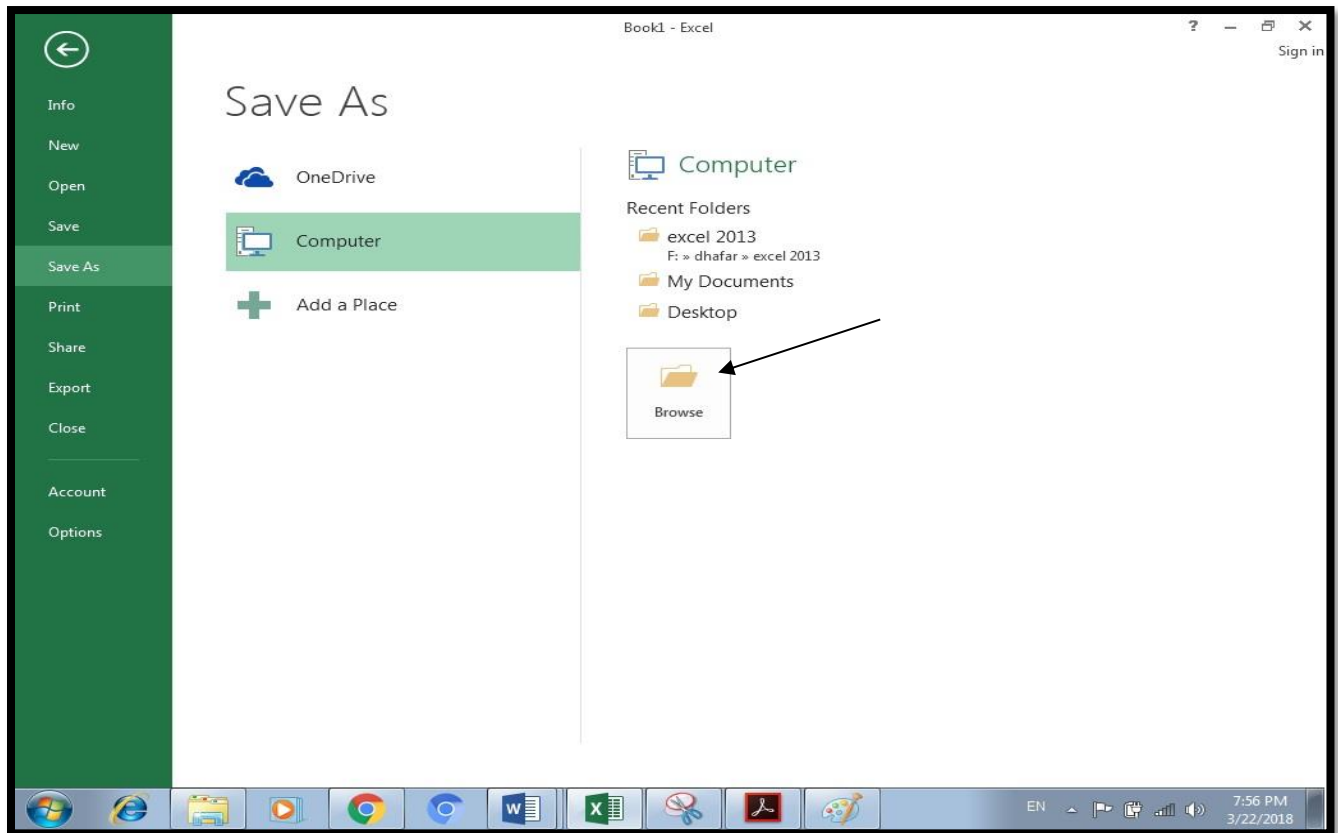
Book1 - Excel

? — ✕
Sign in

Info
New
Open
Save
Save As
Print
Share
Export
Close
Account
Options

Save As

OneDrive
Computer
Add a Place

Computer

Recent Folders
excel 2013
F: » dhafar » excel 2013
My Documents
Desktop

Browse

EN
7:56 PM
3/22/2018